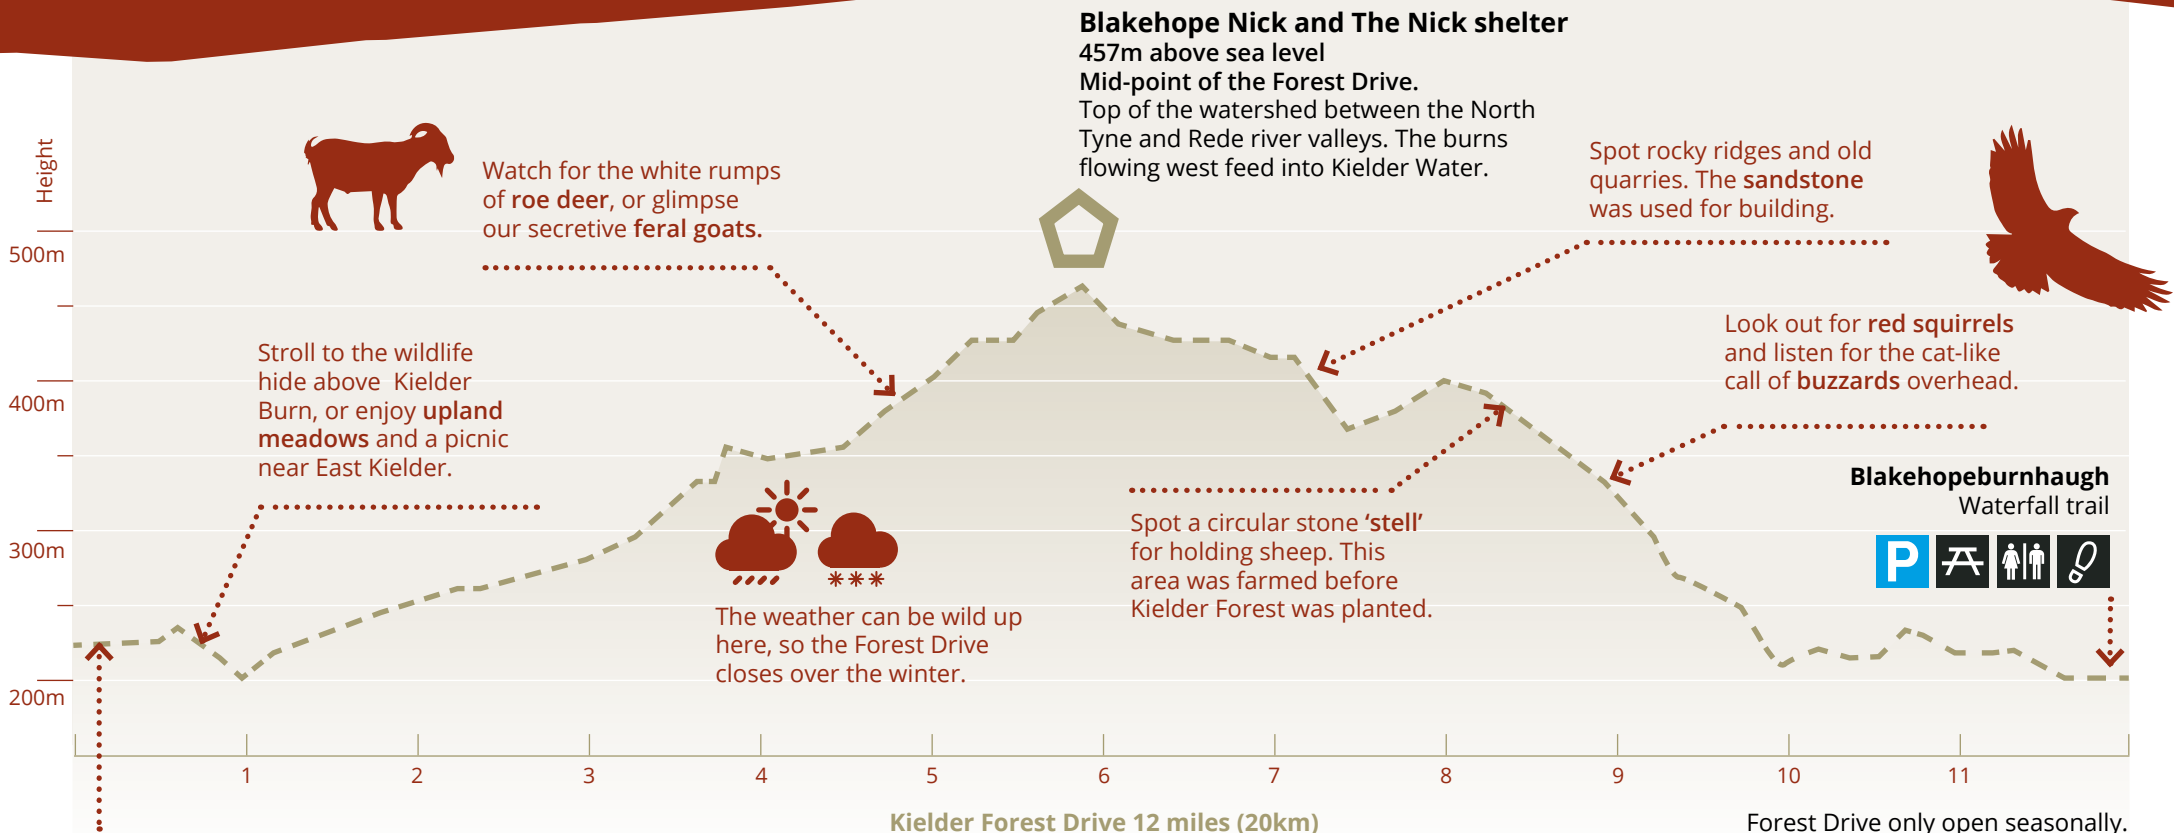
Blakehope Nick and The Nick shelter
457m above sea level
Mid-point of the Forest Drive.
Top of the watershed between the North Tyne and Rede river valleys. The burns flowing west feed into Kielder Water.

Height

Watch for the white rumps of roe deer, or glimpse our secretive feral goats.

Spot rocky ridges and old quarries. The sandstone was used for building.

500m

Look out for red squirrels and listen for the cat-like call of buzzards overhead.

Stroll to the wildlife hide above Kielder Burn, or enjoy upland meadows and a picnic near East Kielder.

400m

Blakehopeburnhaugh
Waterfall trail

300m

Spot a circular stone 'stell' for holding sheep. This area was farmed before Kielder Forest was planted.

The weather can be wild up here, so the Forest Drive closes over the winter.

200m

1 2 3 4 5 6 7 8 9 10 11

Kielder Forest Drive 12 miles (20km)

Forest Drive only open seasonally.